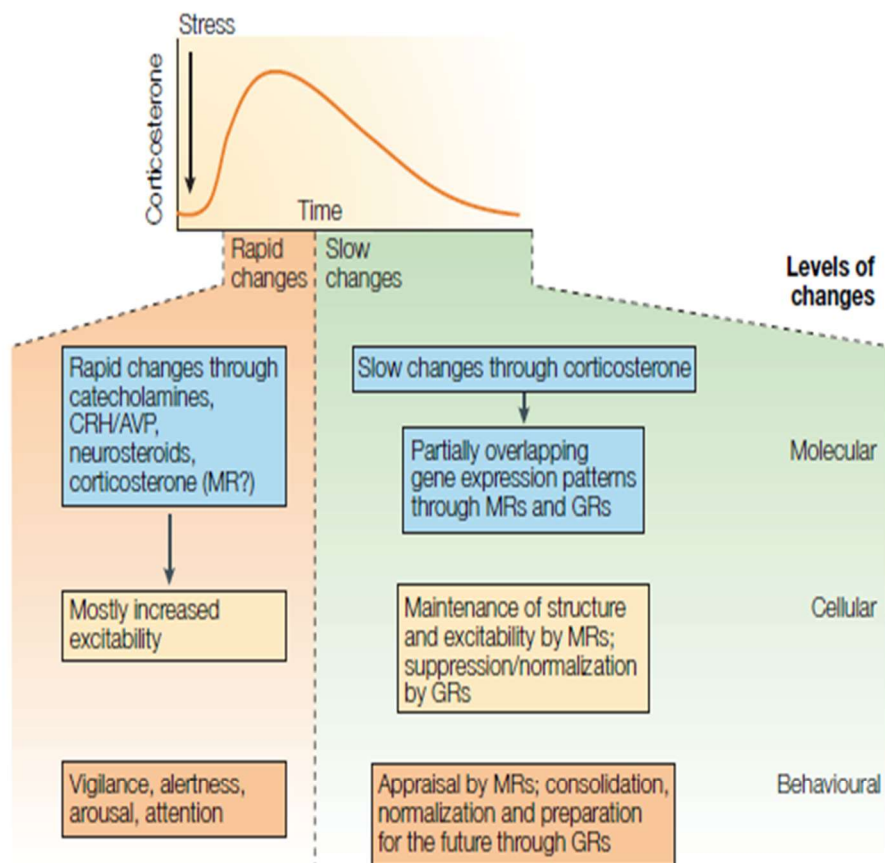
Stress

Corticosterone

Time

Rapid changes

Slow changes

Levels of changes

Rapid changes through catecholamines, CRH/AVP, neurosteroids, corticosterone (MR?)

Slow changes through corticosterone

Partially overlapping gene expression patterns through MRs and GRs

Molecular

Mostly increased excitability

Maintenance of structure and excitability by MRs; suppression/normalization by GRs

Cellular

Vigilance, alertness, arousal, attention

Appraisal by MRs; consolidation, normalization and preparation for the future through GRs

Behavioural